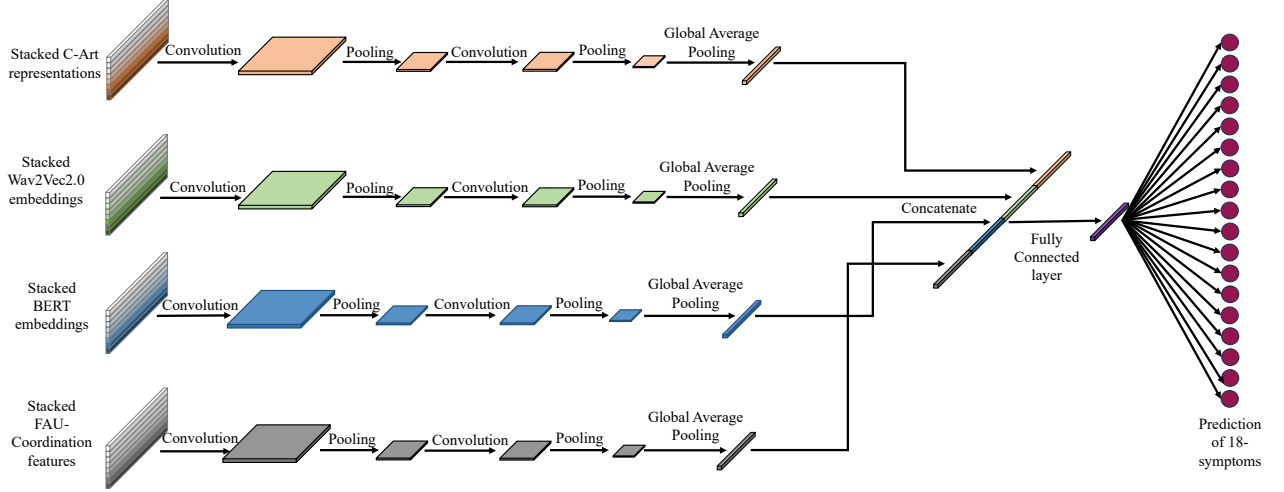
Stacked C-Art representations

Convolution

Pooling

Convolution

Pooling

Global Average Pooling

Stacked Wav2Vec2.0 embeddings

Convolution

Pooling

Convolution

Pooling

Global Average Pooling

Concatenate

Fully Connected layer

Stacked BERT embeddings

Convolution

Pooling

Convolution

Pooling

Global Average Pooling

Stacked FAU-Coordination features

Convolution

Pooling

Convolution

Pooling

Global Average Pooling

Prediction of 18-symptoms